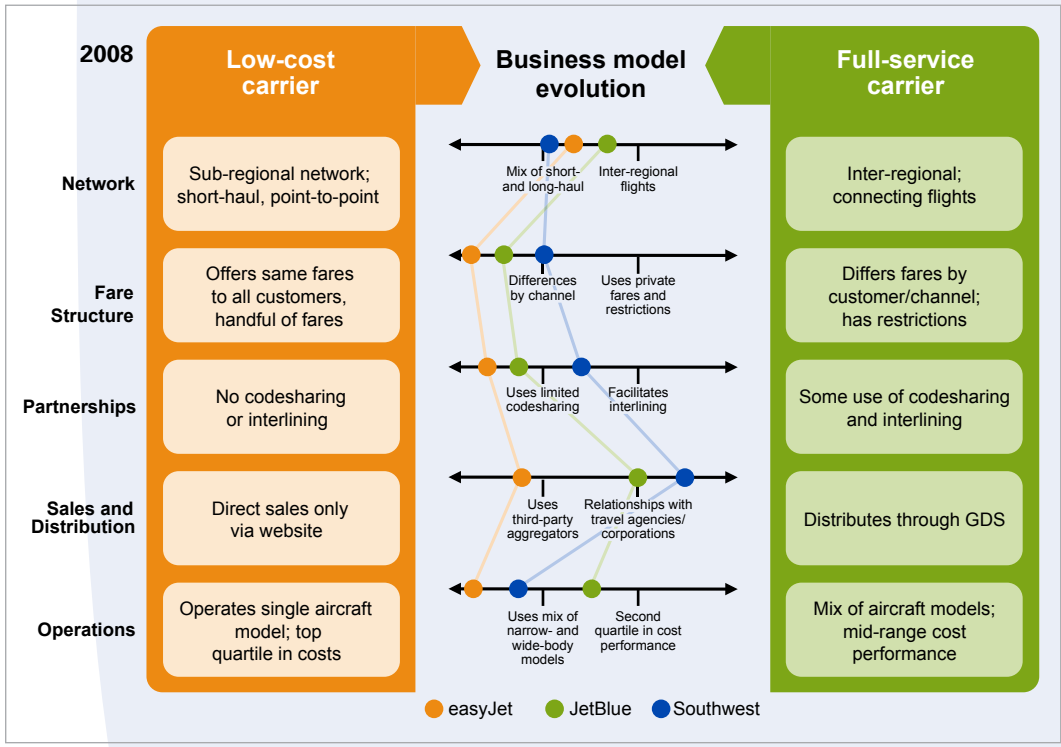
2008

Low-cost carrier

Business model evolution

Full-service carrier

Network

Sub-regional network; short-haul, point-to-point

Mix of short- and long-haul

Inter-regional flights

Inter-regional; connecting flights

Fare Structure

Offers same fares to all customers, handful of fares

Differences by channel

Uses private fares and restrictions

Differs fares by customer/channel; has restrictions

Partnerships

No codesharing or interlining

Uses limited codesharing

Facilitates interlining

Some use of codesharing and interlining

Sales and Distribution

Direct sales only via website

Uses third-party aggregators

Relationships with travel agencies/ corporations

Distributes through GDS

Operations

Operates single aircraft model; top quartile in costs

Uses mix of narrow- and wide-body models

Second quartile in cost performance

Mix of aircraft models; mid-range cost performance

easyJet JetBlue Southwest